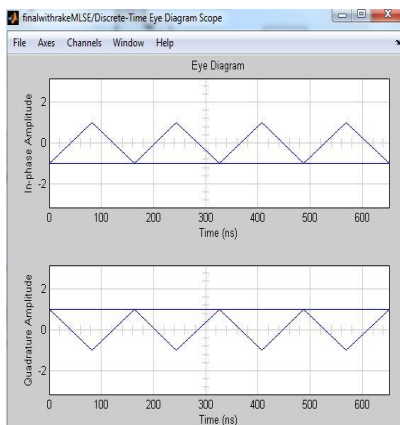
finalwithrakeMLSE/Discrete-Time Eye Diagram Scope

File Axes Channels Window Help

Eye Diagram

In-phase Amplitude

2
0
-2

0 100 200 300 400 500 600

Time (ns)

Quadrature Amplitude

2
0
-2

0 100 200 300 400 500 600

Time (ns)